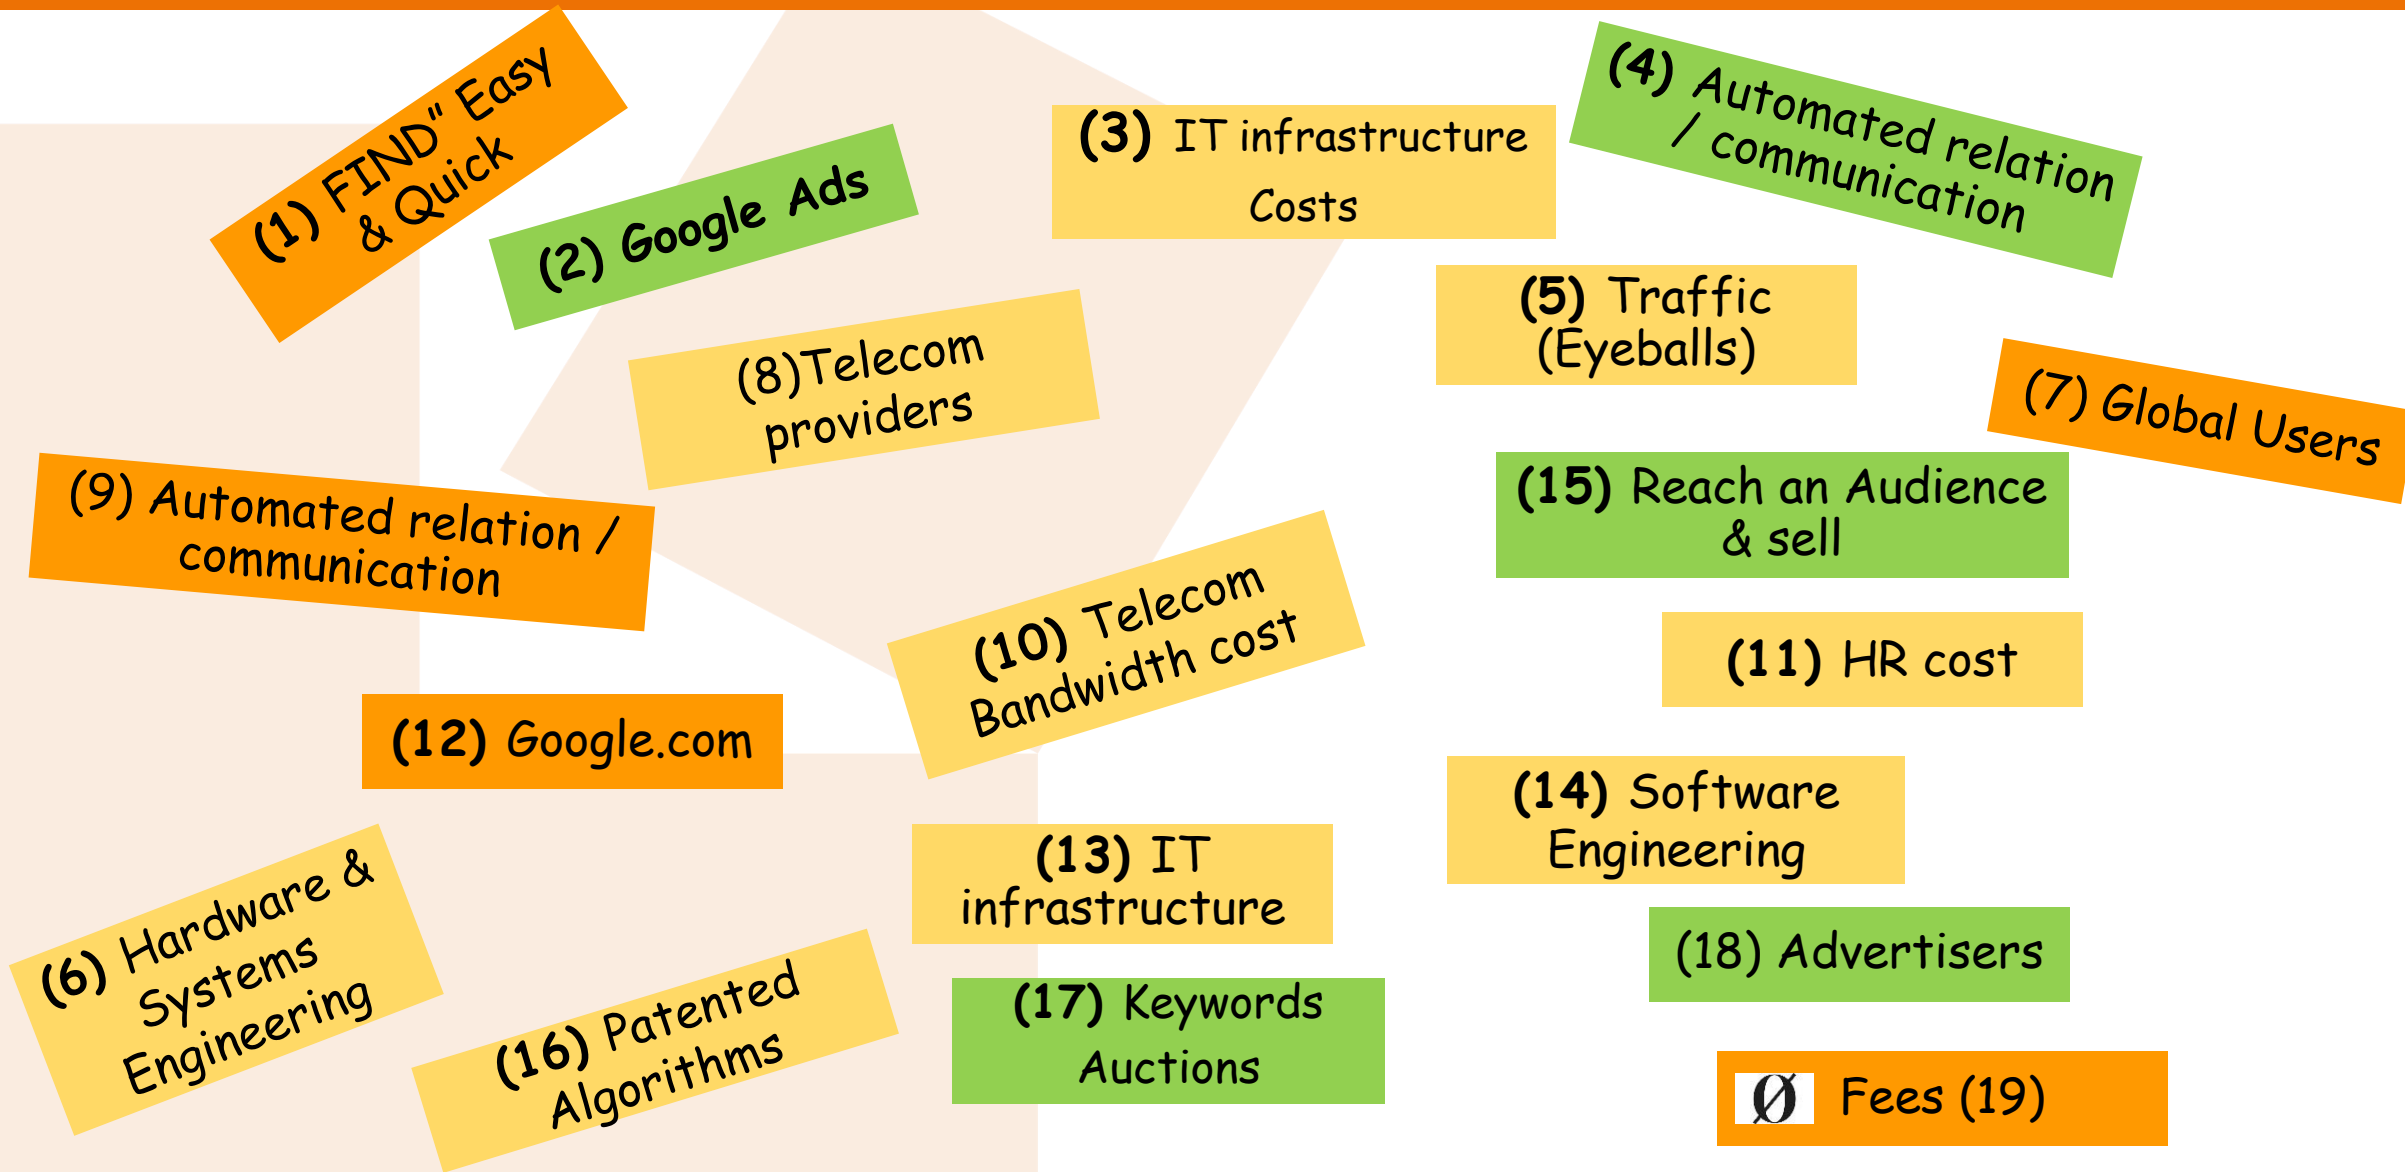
(1) FIND" Easy & Quick

(2) Google Ads

(3) IT infrastructure Costs

(4) Automated relation / communication

(8)Telecom providers

(5) Traffic (Eyeballs)

(7) Global Users

(9) Automated relation / communication

(15) Reach an Audience & sell

(10) Telecom Bandwidth cost

(11) HR cost

(12) Google.com

(14) Software Engineering

(13) IT infrastructure

(6) Hardware & Systems Engineering

(16) Patented Algorithms

(17) Keywords Auctions

(18) Advertisers

Ø Fees (19)